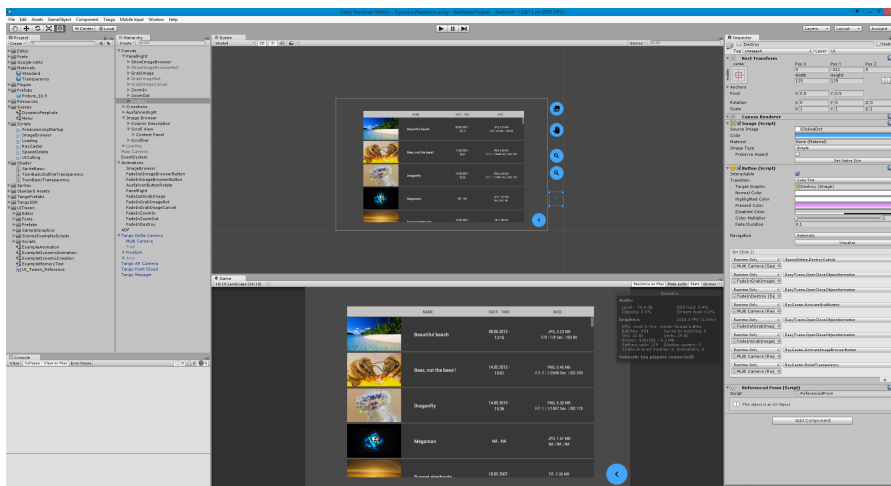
Unity Personal (64bit) - DynamicPeephole.unity - BadabimProject - Android* <DX11 on DX9 GPU>

File Edit Assets GameObject Component Tango Mobile Input Window Help

Center Local

Layers Layout Account

Project
Create

Editor
Fonts
Google-Unity
Materials
Standard
Transparency
Plugins
Prefabs
Picture_16.9
Resources
Scenes
DynamicPeephole
Menu
Scripts
AreaLearningStartup
ImageBrowser
Loading
RayCaster
SpawnDelete
UICalling
Shader
SpriteBasic
TextBasicOutlineTransparency
TextBasicTransparency
Sprites
Standard Assets
TangoPrefabs
TangoSDK
UITween
Editor
Fonts
Prefabs
SampleGraphics
Scenes-ExamplesScripts
Scripts
ExampleAnimation
ExampleDynamicAnimation
ExampleDynamicCreation
ExampleMemoryTest
UI_Tween_Reference

Hierarchy
Create

Canvas
PanelRight
ShowImageBrowser
ShowImagePanel
GrabImage
ShowGrabImagePanel
GrabImageCancel
ZoomIn
ZoomOut
Delete
Crosshairs
AudioPanelRight
Image Browser
Column Description
Scroll View
Content Panel
Scrollbar
Loading
Main Camera
EventSystem
Animations
ImageBrowser
FadeInImageBrowserButton
FadeOutImageBrowserButton
FadeInAndButtonRotate
PanelRight
FadeInGrabImage
FadeOutGrabImage
FadeInGrabImageCancel
FadeInZoomIn
FadeInZoomOut
FadeInDelete
ADF
Tango Delta Camera
MUlt Camera
Trail
Position
Axis
Tango AR Camera
Tango Point Cloud
Tango Manager

Scene
Shaded 2D

Game
16:10 Landscape (16:10)
Maximize on Play Mute audio Stats Gizmos

NAME DATE - TIME SIZE
Beautiful beach 06.06.2012 - 13:15 JPG | 3.23 MB 976 | 1818px | 768 dpi
Bees, not the bees!! 14.05.2015 - 10:31 PNG | 3.90 MB RS: 2 | 1500px | 768 dpi
Dragonfly 14.05.2015 - 15:36 PNG | 4.30 MB RS: 2 | 1768x1 px | 768 dpi
Megaman NA - NA JPG | 1.67 MB NA | NA - NA
Sunset elephants 10.05.2007 - TIF | 1.30 MB

Statistics
Audio:
Level: -74.8 dB DSP load: 0.4%
Clipping: 0.0% Stream load: 0.0%
Graphics: 153.2 FPS (6.5ms)
CPU: main 6.5ms render thread 0.8ms
Batches: 234 Saved by batching: 0
Tris: 14.5k Verts: 24.2k
Screen: 816x501 - 4.7 MB
SetPass calls: 124 Shadow casters: 0
Visible skinned meshes: 0 Animations: 0
Network: (no players connected)

Console
Clear Collapse Clear on Play Error Pause

Inspector
Destroy Static
Tag Untagged Layer UI
Rect Transform
center
Pos X 0 Pos Y -212 Pos Z 0
Width 120 Height 120
Anchors
Pivot X 0.5 Y 0.5
Rotation X 0 Y 0 Z 0
Scale X 1 Y 1 Z 1
Canvas Renderer
Image (Script)
Source Image ClickedDot
Color
Material None (Material)
Image Type Simple
Preserve Aspect
Set Native Size
Button (Script)
Interactable
Transition Color Tint
Target Graphic Destroy (Image)
Normal Color
Highlighted Color
Pressed Color
Disabled Color
Color Multiplier 1
Fade Duration 0.1
Navigation Automatic
Visualize
On Click ()
Runtime Only SpawnDelete.DestroyCube
MUlt Camera (Spa
Runtime Only EasyTween.OpenCloseObjectAnimation
MUlt Camera (Spa
Runtime Only EasyTween.OpenCloseObjectAnimation
FadeInGrabImage
Runtime Only EasyTween.OpenCloseObjectAnimation
FadeInDestroy (Ea
Runtime Only EasyTween.ActivateDisableObjects
FadeInGrabImage
Runtime Only EasyTween.OpenCloseObjectAnimation
FadeInGrabImage
Runtime Only EasyTween.OpenCloseObjectAnimation
FadeInZoomIn
Runtime Only EasyTween.OpenCloseObjectAnimation
FadeInZoomOut
Runtime Only EasyTween.ActivateImageBrowserButton
MUlt Camera (Spa
Runtime Only EasyTween.ResetTransparency
FadeInDestroy (Ea
Referenced From (Script)
Script ReferencedFrom
This object is an UI Object
Add Component